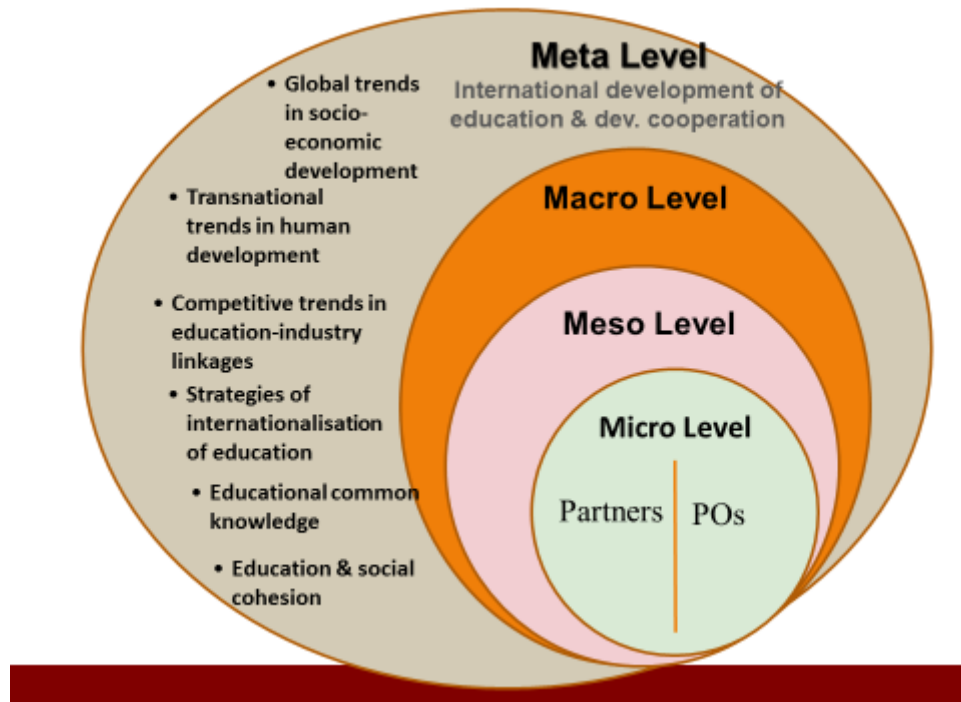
Meta Level
International development of education & dev. cooperation

• Global trends in socio-economic development
• Transnational trends in human development
• Competitive trends in education-industry linkages
• Strategies of internationalisation of education
• Educational common knowledge
• Education & social cohesion

Macro Level

Meso Level

Micro Level

Partners

POs